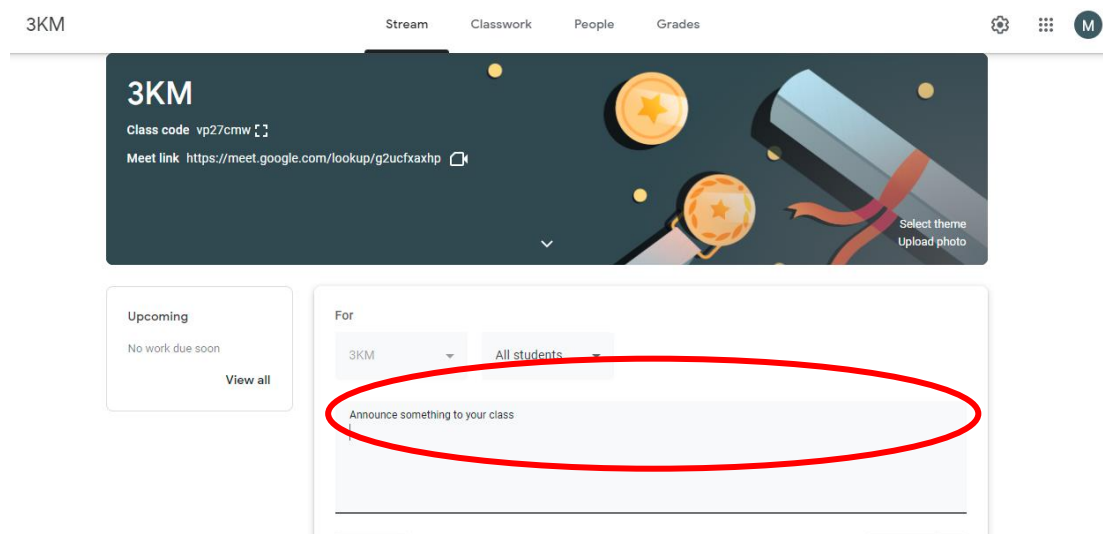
3KM

Stream Classwork People Grades

M

3KM

Class code vp27cmw

Meet link https://meet.google.com/lookup/g2ucfxaxhp

Select theme
Upload photo

Upcoming

No work due soon

View all

For

3KM

All students

Announce something to your class